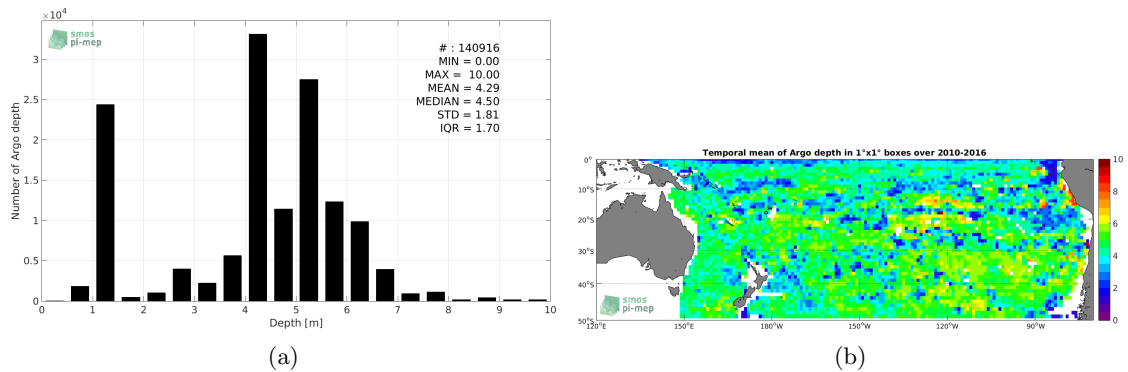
$\times10^4$

smos
pi-mep

# : 140916
MIN = 0.00
MAX = 10.00
MEAN = 4.29
MEDIAN = 4.50
STD = 1.81
IQR = 1.70

Number of Argo depth

3
2.5
2
1.5
1
0.5
0

0 1 2 3 4 5 6 7 8 9 10

Depth [m]

(a)

Temporal mean of Argo depth in 1°x1° boxes over 2010-2016

0°
10°S
20°S
30°S
40°S
50°S

120°E 150°E 180°W 150°W 120°W 90°W

smos
pi-mep

10
8
6
4
2
0

(b)